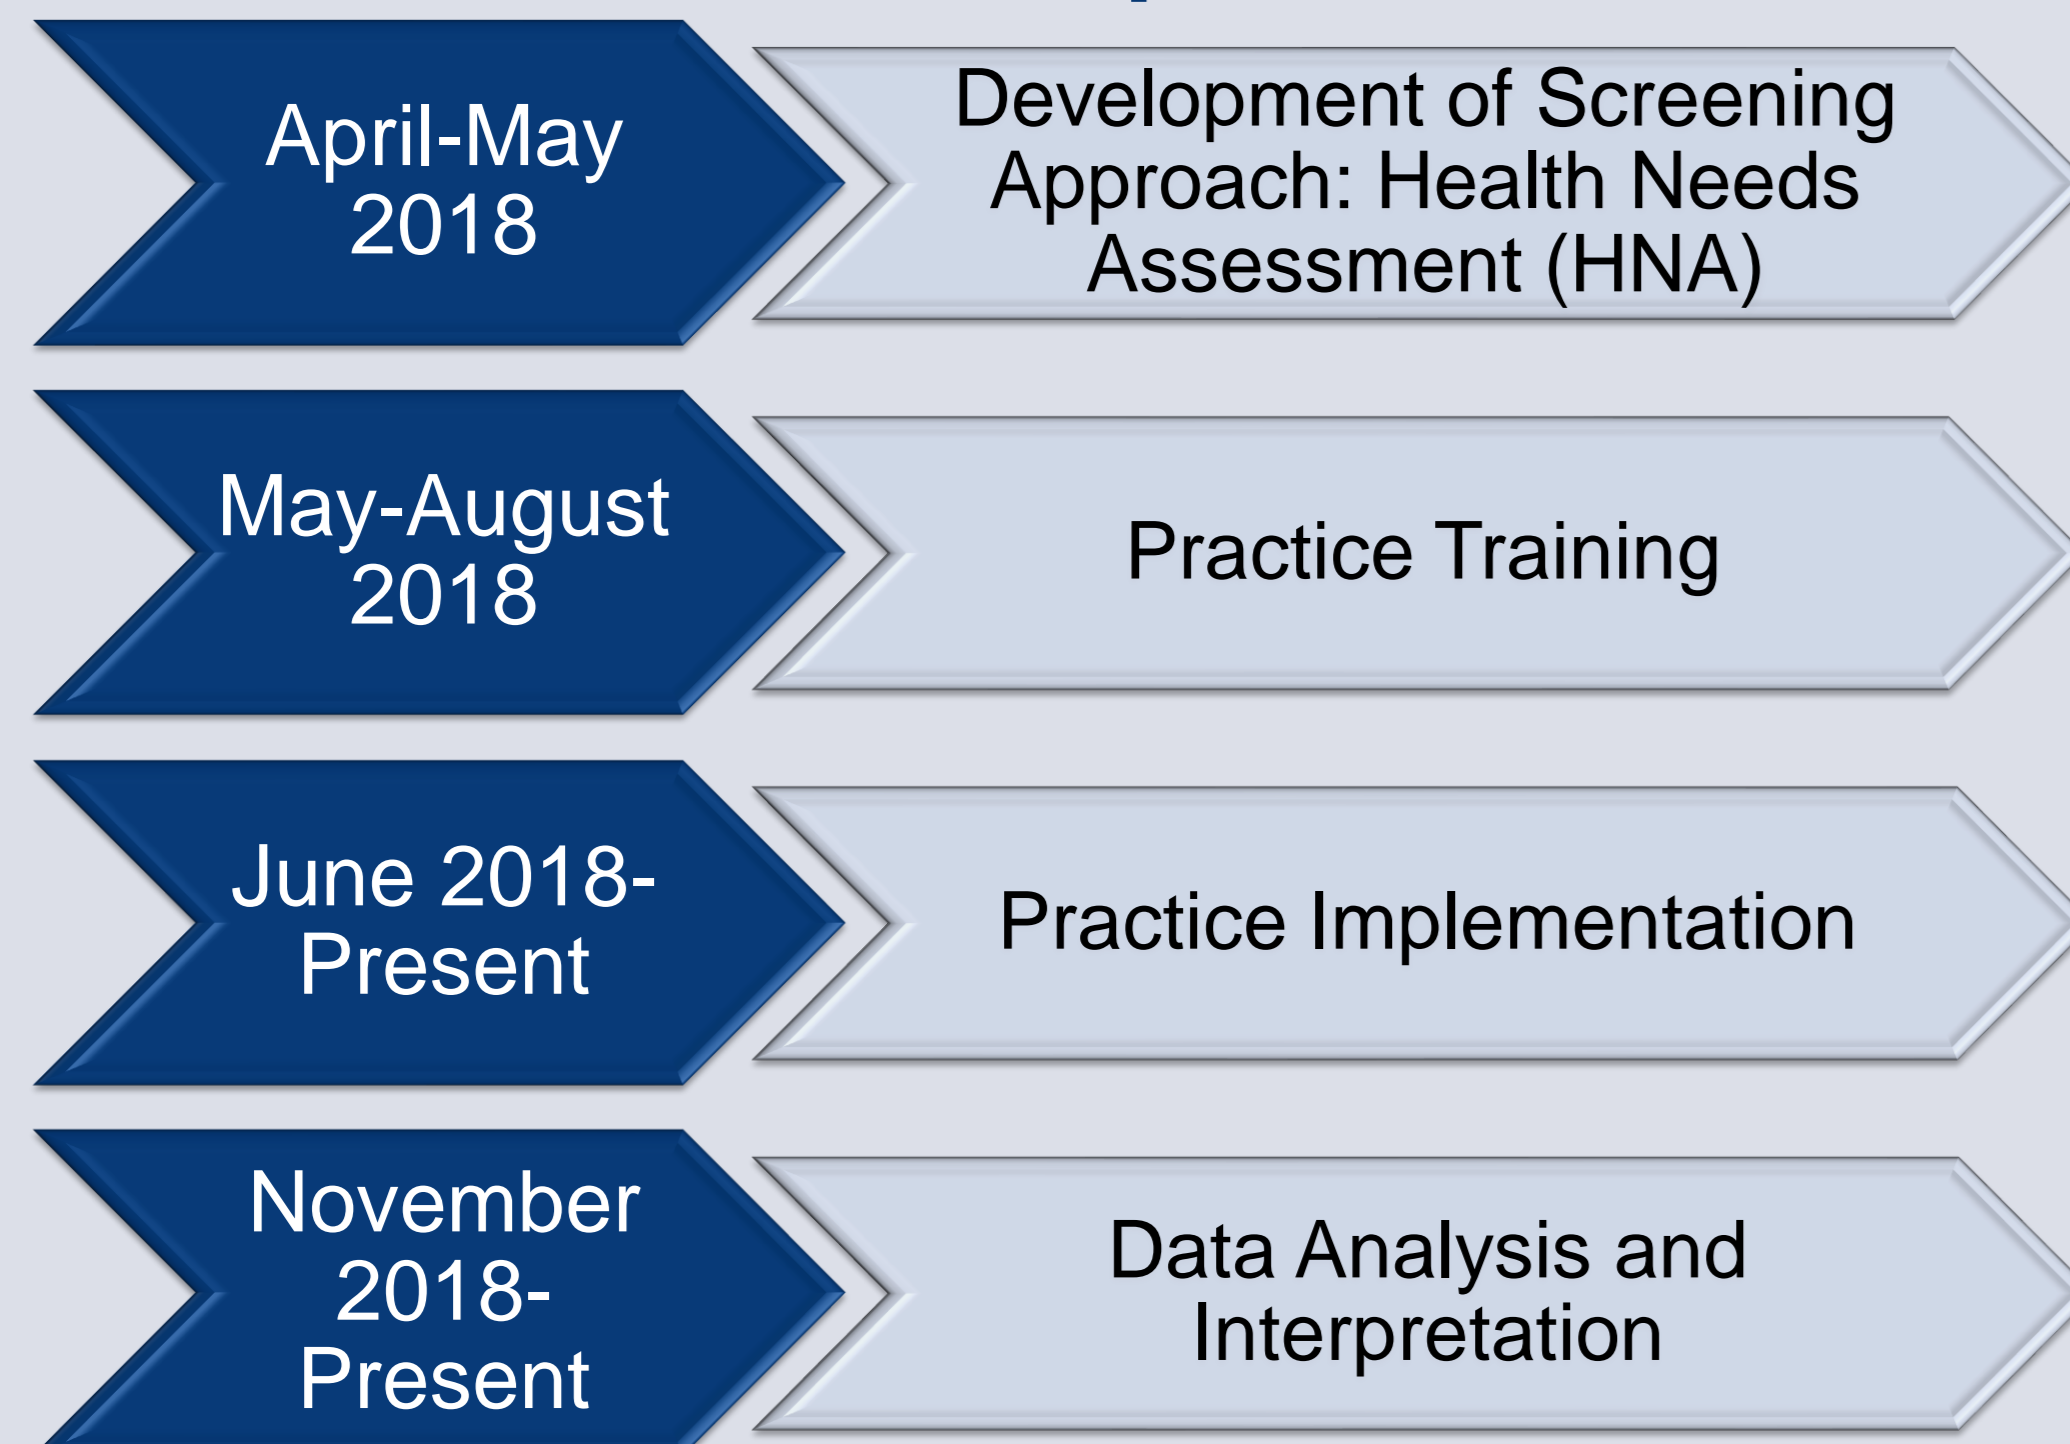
April-May 2018

Development of Screening Approach: Health Needs Assessment (HNA)

May-August 2018

Practice Training

June 2018-Present

Practice Implementation

November 2018-Present

Data Analysis and Interpretation